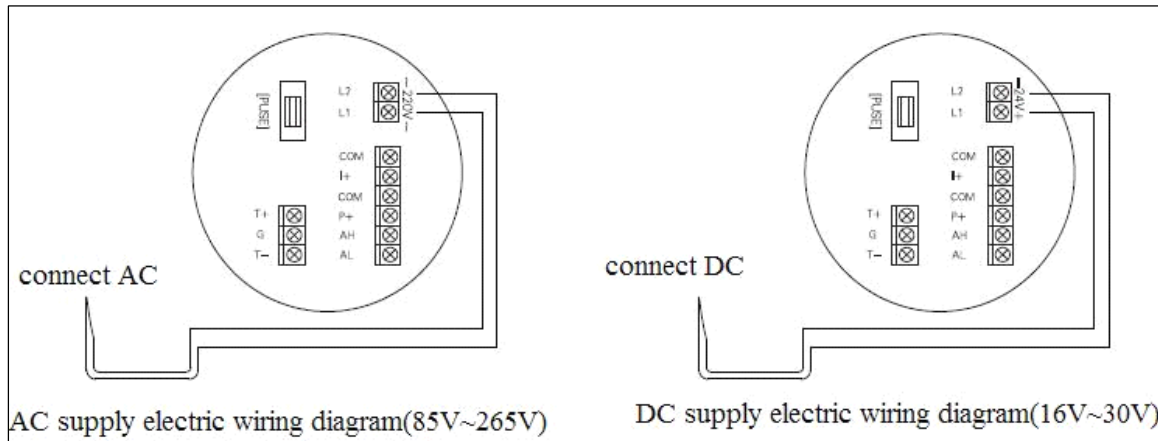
[FUSE]
L2
L1
~220V~
COM
I+
COM
P+
AH
AL
T+
G
T−
connect AC

AC supply electric wiring diagram(85V~265V)

[FUSE]
L2
L1
-24V+
COM
I+
COM
P+
AH
AL
T+
G
T−
connect DC

DC supply electric wiring diagram(16V~30V)